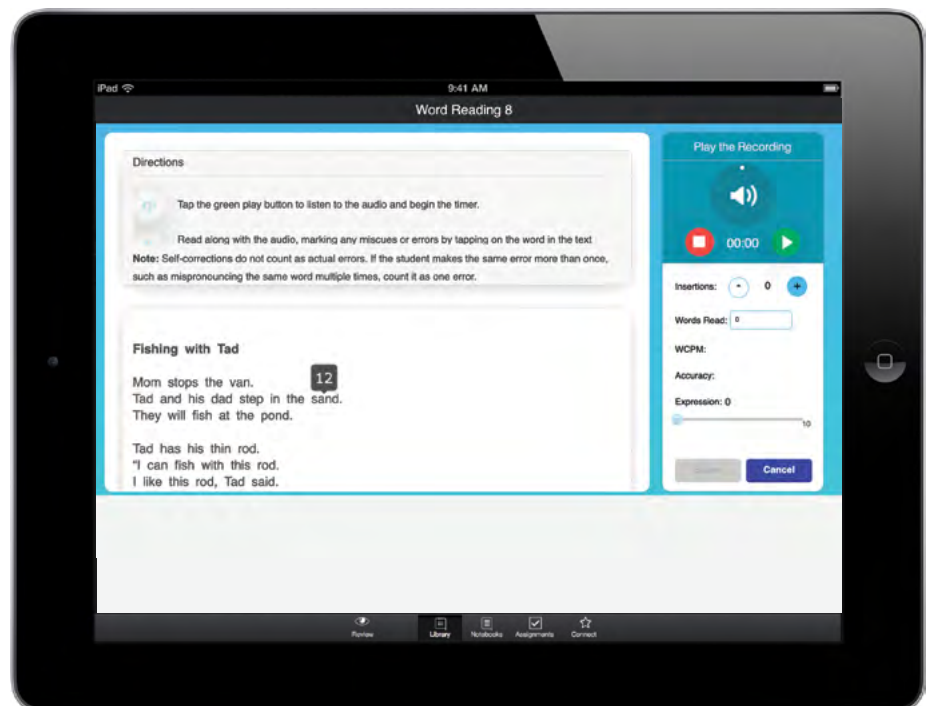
iPad

9:41 AM

Word Reading 8

Directions

Tap the green play button to listen to the audio and begin the timer.

Read along with the audio, marking any miscues or errors by tapping on the word in the text

**Note:** Self-corrections do not count as actual errors. If the student makes the same error more than once, such as mispronouncing the same word multiple times, count it as one error.

Fishing with Tad

Mom stops the van.
Tad and his dad step in the sand.
They will fish at the pond.

12

Tad has his thin rod.
"I can fish with this rod.
I like this rod, Tad said.

Play the Recording

00:00

Insertions: 0

Words Read: 0

WCPM:

Accuracy:

Expression: 0

10

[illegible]

Cancel

Review

Library

Notebooks

Assignments

Connect